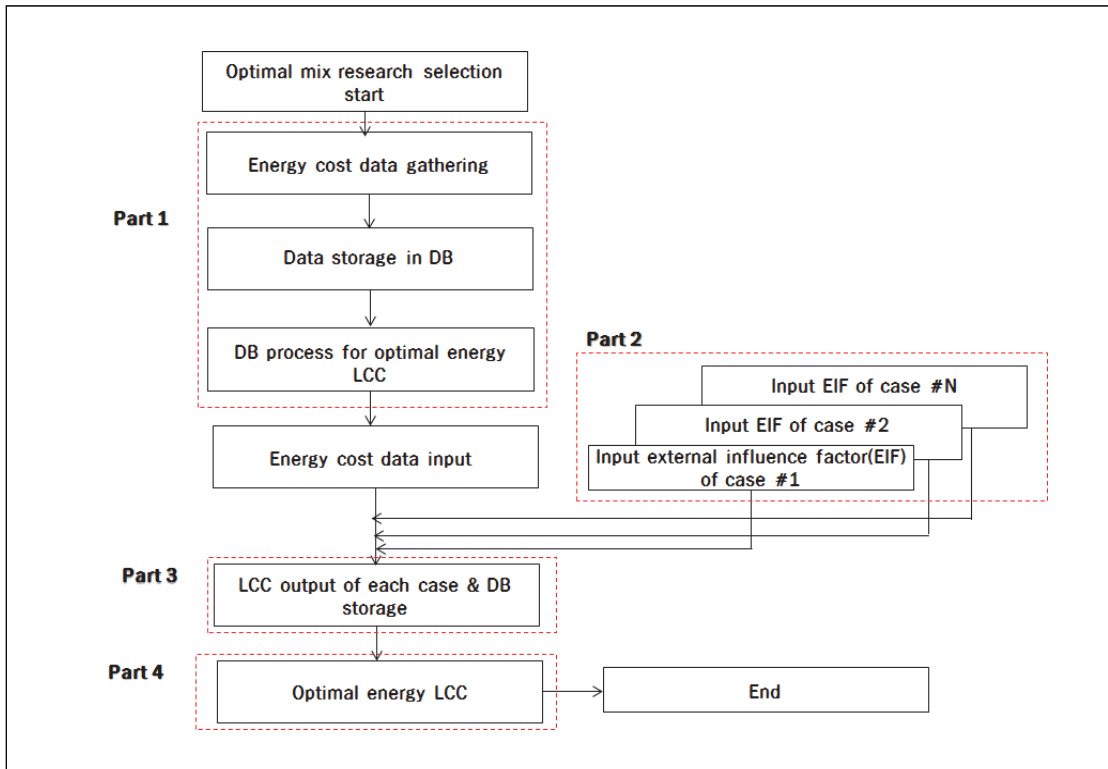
Optimal mix research selection start

Part 1

Energy cost data gathering

Data storage in DB

DB process for optimal energy LCC

Energy cost data input

Part 2

Input EIF of case #N

Input EIF of case #2

Input external influence factor(EIF) of case #1

Part 3

LCC output of each case & DB storage

Part 4

Optimal energy LCC

End